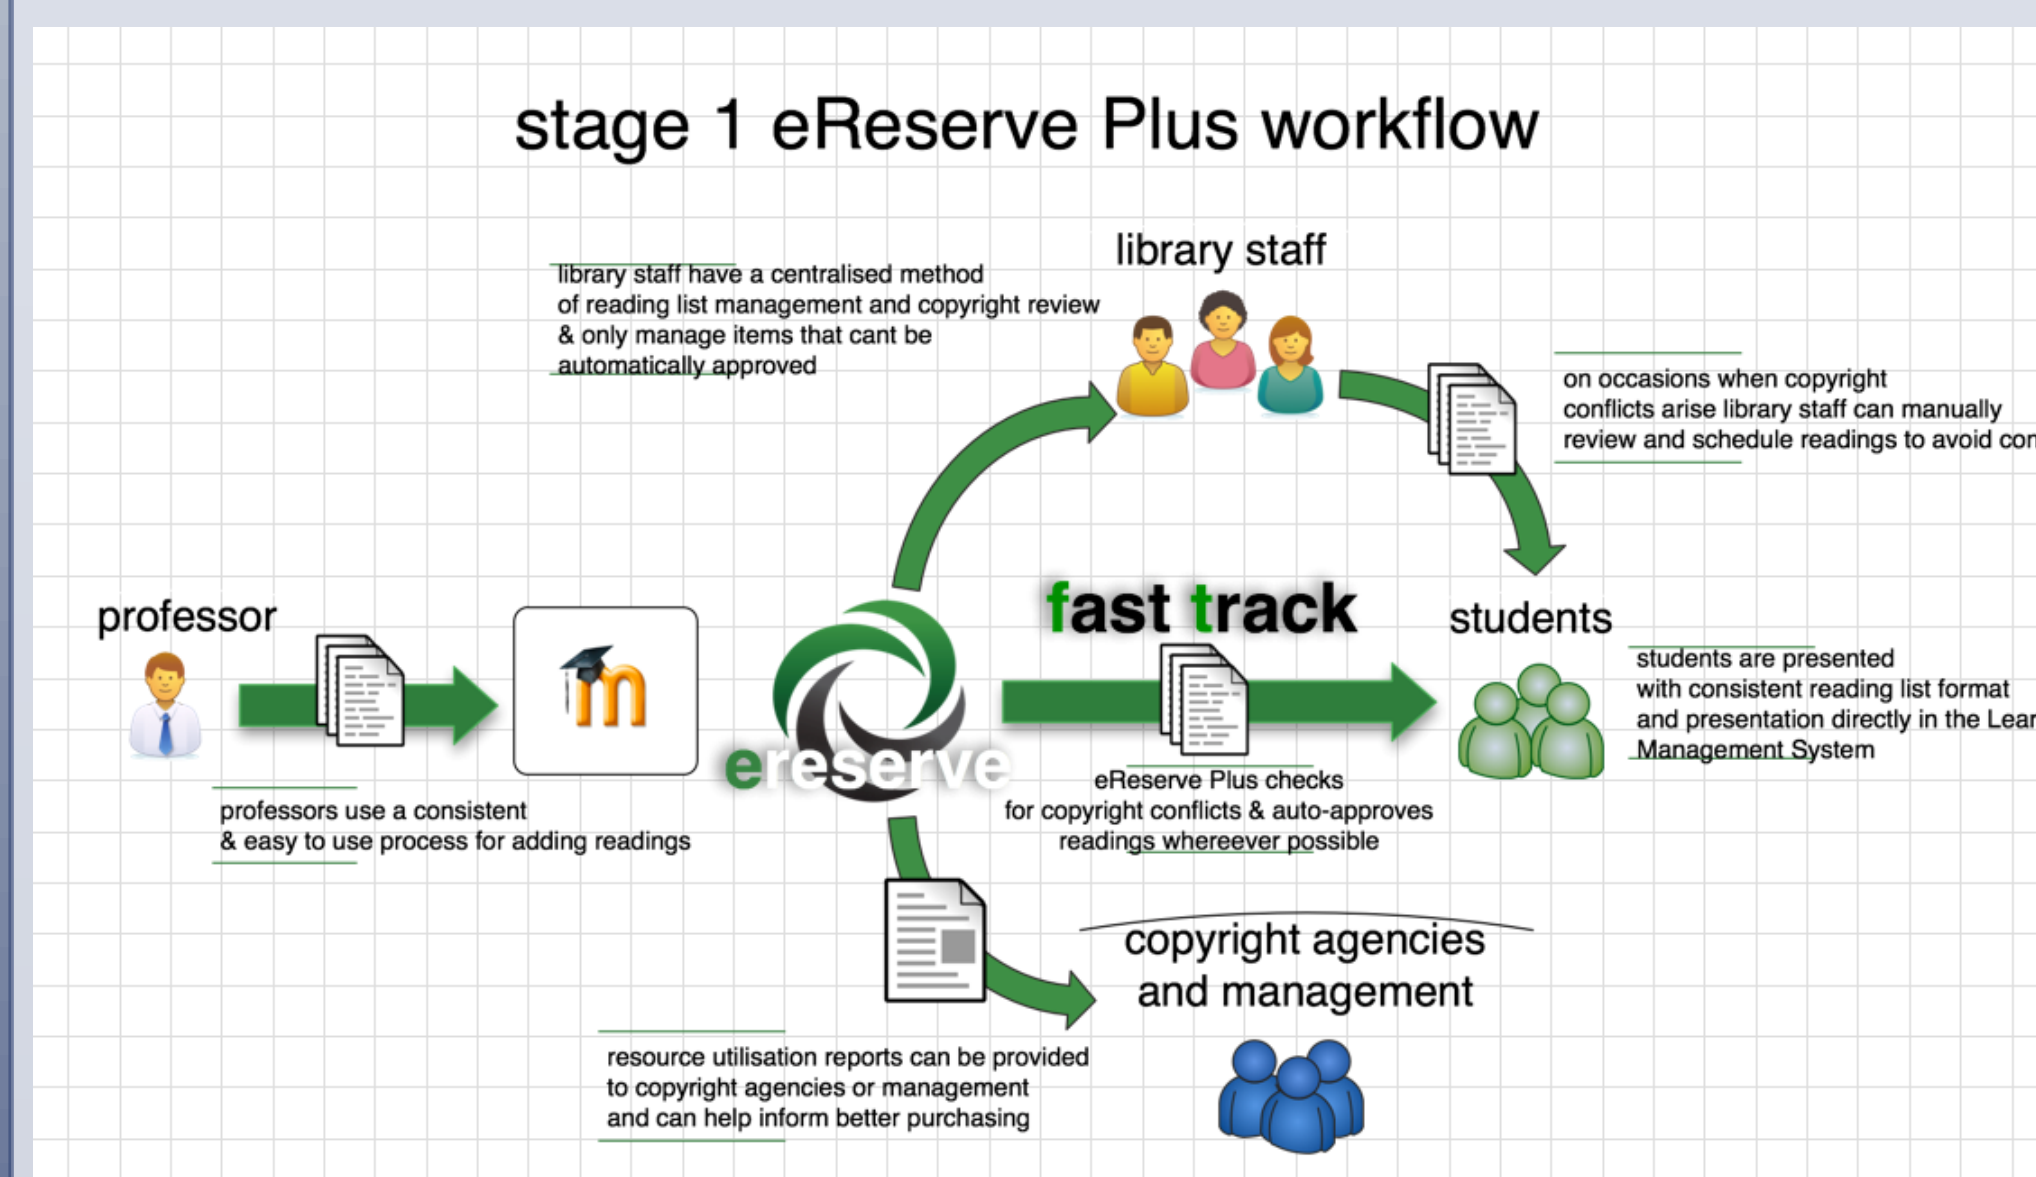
stage 1 eReserve Plus workflow

library staff have a centralised method of reading list management and copyright review & only manage items that cant be automatically approved

library staff

on occasions when copyright conflicts arise library staff can manually review and schedule readings to avoid con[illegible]

professor

m

ereserve

fast track

students

students are presented with consistent reading list format and presentation directly in the Lear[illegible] Management System

professors use a consistent & easy to use process for adding readings

eReserve Plus checks for copyright conflicts & auto-approves readings whereever possible

copyright agencies and management

resource utilisation reports can be provided to copyright agencies or management and can help inform better purchasing